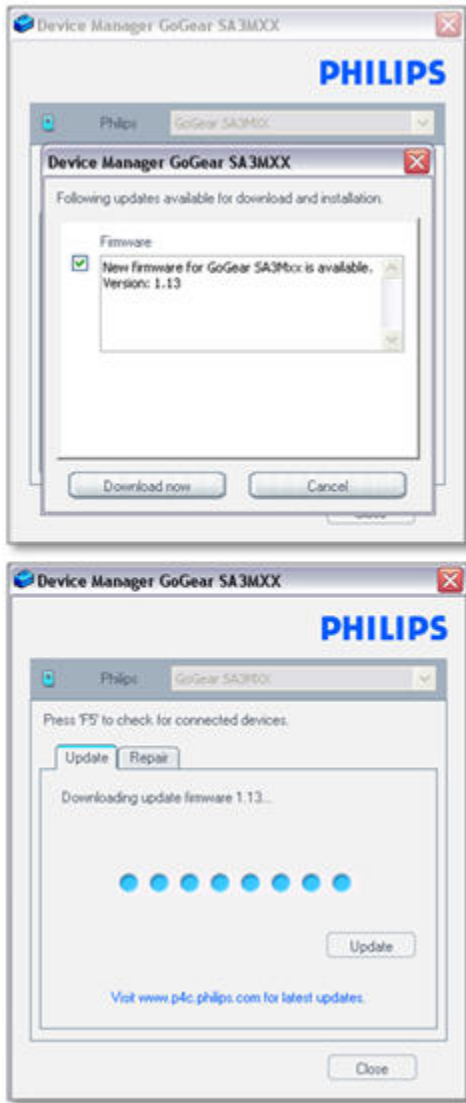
Device Manager GoGear SA3MXX

PHILIPS

Philips GoGear SA3MXX

Device Manager GoGear SA3MXX

Following updates available for download and installation.

Firmware

New firmware for GoGear SA3Mxx is available. Version: 1.13

Download now

Cancel

Close

Device Manager GoGear SA3MXX

PHILIPS

Philips GoGear SA3MXX

Press 'F5' to check for connected devices.

Update Repair

Downloading update firmware 1.13...

Update

Visit www.p4c.philips.com for latest updates.

Close